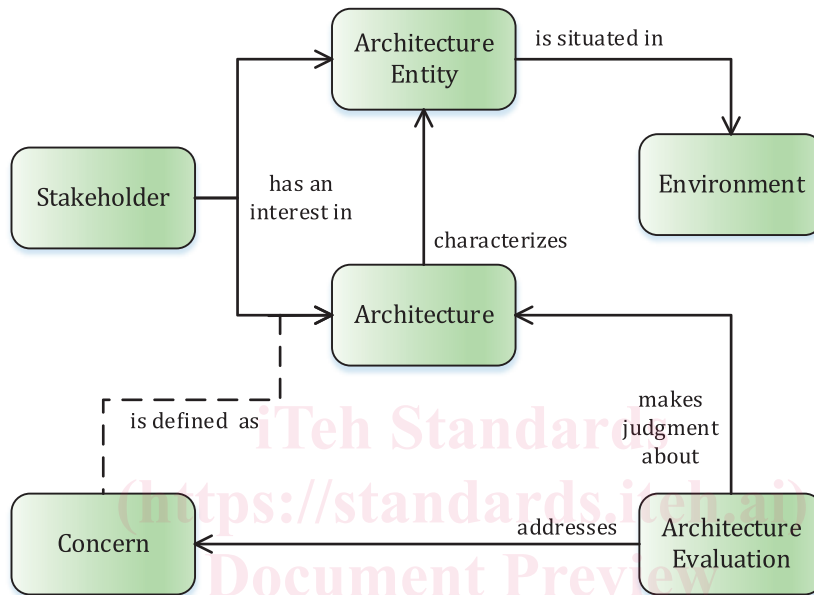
Architecture Entity

is situated in

Stakeholder

has an interest in

Environment

characterizes

Architecture

is defined as

makes judgment about

iTeh Standards
(https://standards.iteh.ai)
Document Preview

Concern

addresses

Architecture Evaluation